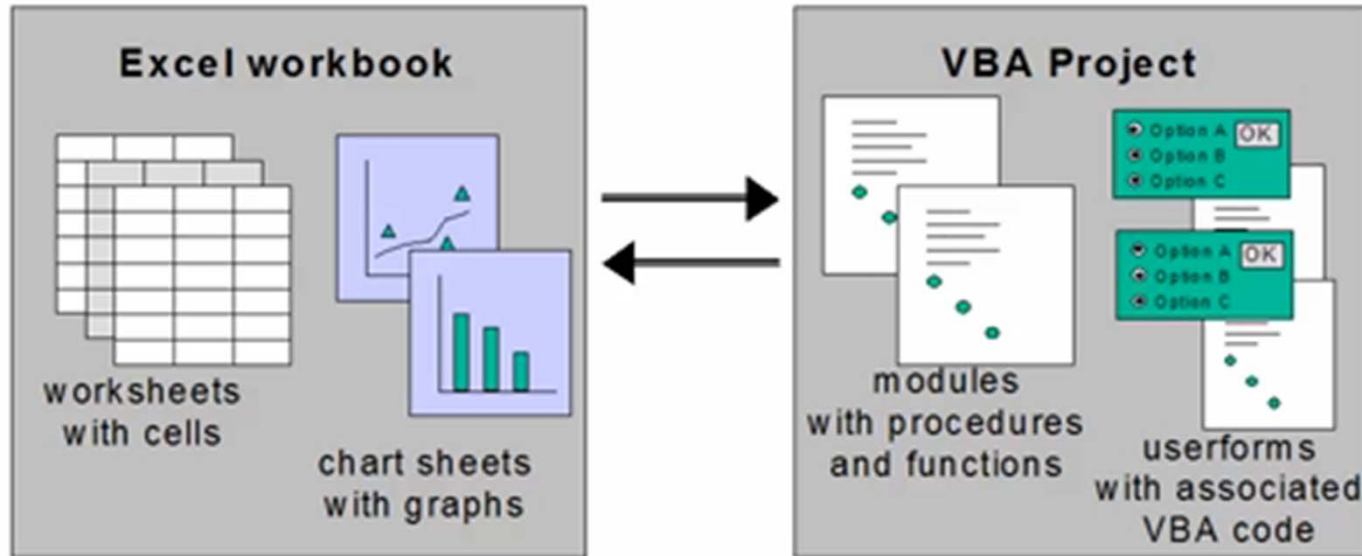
Excel workbook

worksheets with cells

chart sheets with graphs

VBA Project

modules with procedures and functions

Option A OK
Option B
Option C

Option A OK
Option B
Option C

userforms with associated VBA code